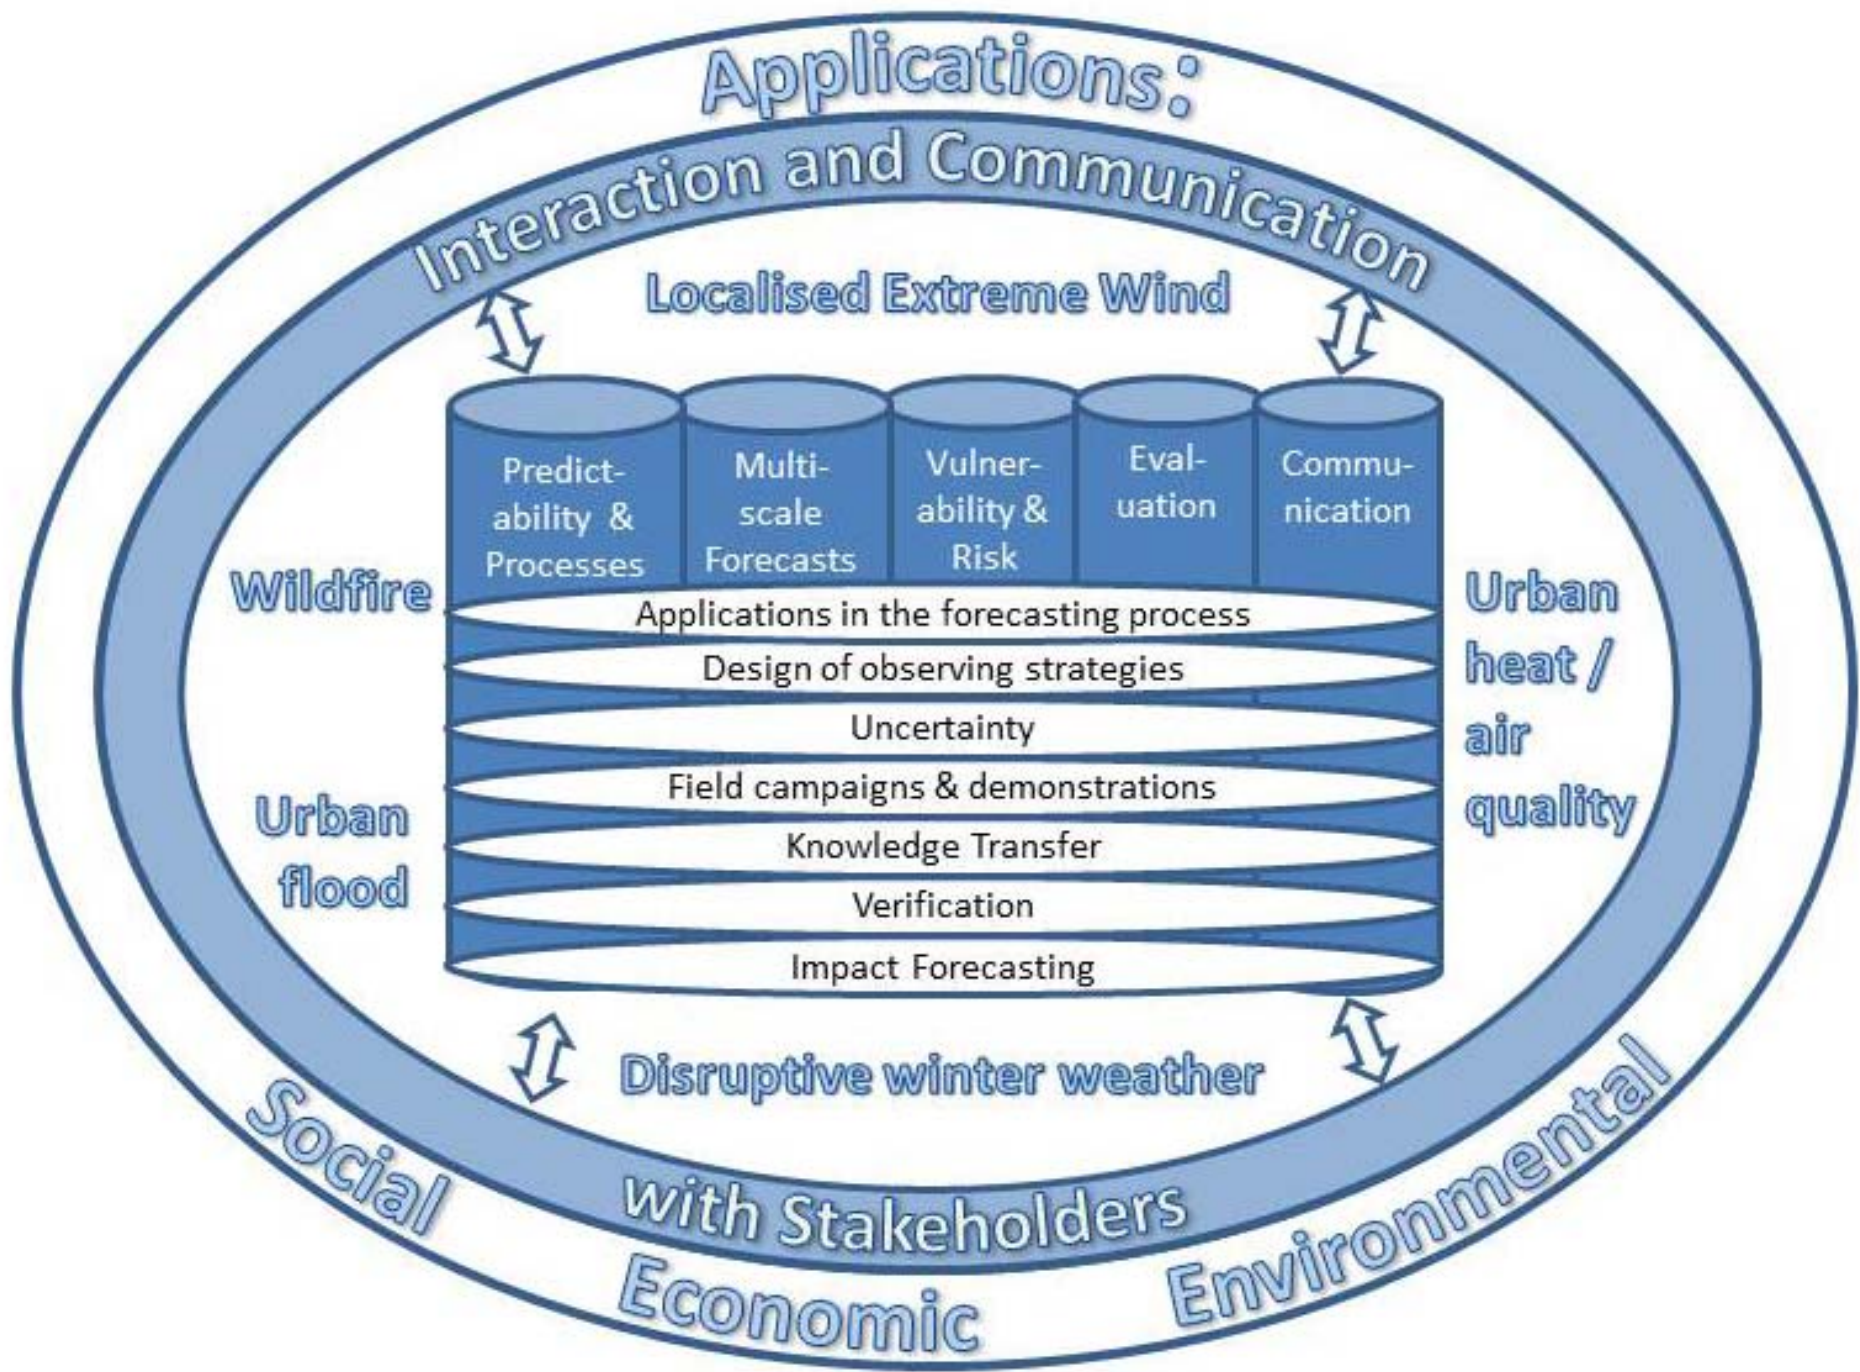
Applications:

Interaction and Communication

Localised Extreme Wind

Predictability & Processes

Multiscale Forecasts

Vulnerability & Risk

Evaluation

Communication

Wildfire

Urban heat / air quality

Applications in the forecasting process

Design of observing strategies

Uncertainty

Field campaigns & demonstrations

Knowledge Transfer

Verification

Impact Forecasting

Urban flood

Disruptive winter weather

with Stakeholders

Social

Economic

Environmental